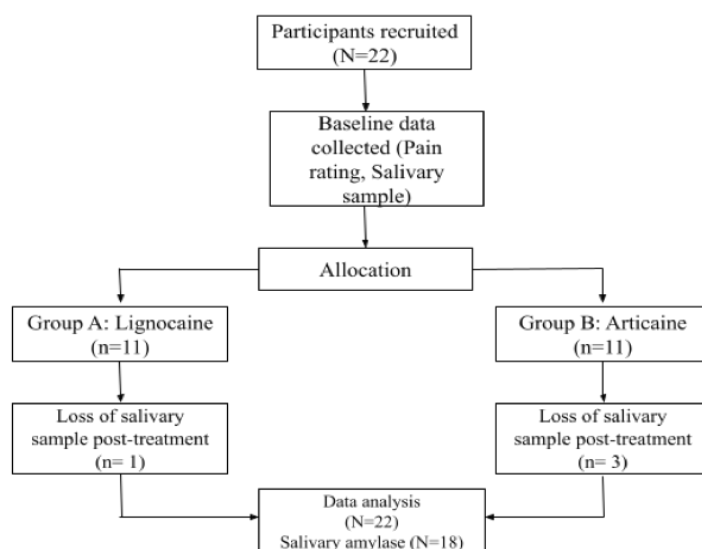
Participants recruited (N=22)

Baseline data collected (Pain rating, Salivary sample)

Allocation

Group A: Lignocaine (n=11)

Group B: Articaine (n=11)

Loss of salivary sample post-treatment (n= 1)

Loss of salivary sample post-treatment (n= 3)

Data analysis (N=22) Salivary amylase (N=18)